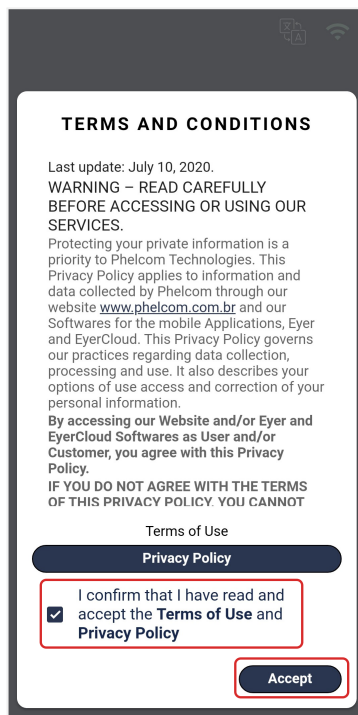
TERMS AND CONDITIONS

Last update: July 10, 2020.

WARNING – READ CAREFULLY BEFORE ACCESSING OR USING OUR SERVICES.

Protecting your private information is a priority to Phelcom Technologies. This Privacy Policy applies to information and data collected by Phelcom through our website www.phelcom.com.br and our Softwares for the mobile Applications, Eyer and EyerCloud. This Privacy Policy governs our practices regarding data collection, processing and use. It also describes your options of use access and correction of your personal information.

By accessing our Website and/or Eyer and EyerCloud Softwares as User and/or Customer, you agree with this Privacy Policy.

IF YOU DO NOT AGREE WITH THE TERMS OF THIS PRIVACY POLICY, YOU CANNOT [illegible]

Terms of Use

Privacy Policy

I confirm that I have read and accept the Terms of Use and Privacy Policy

Accept